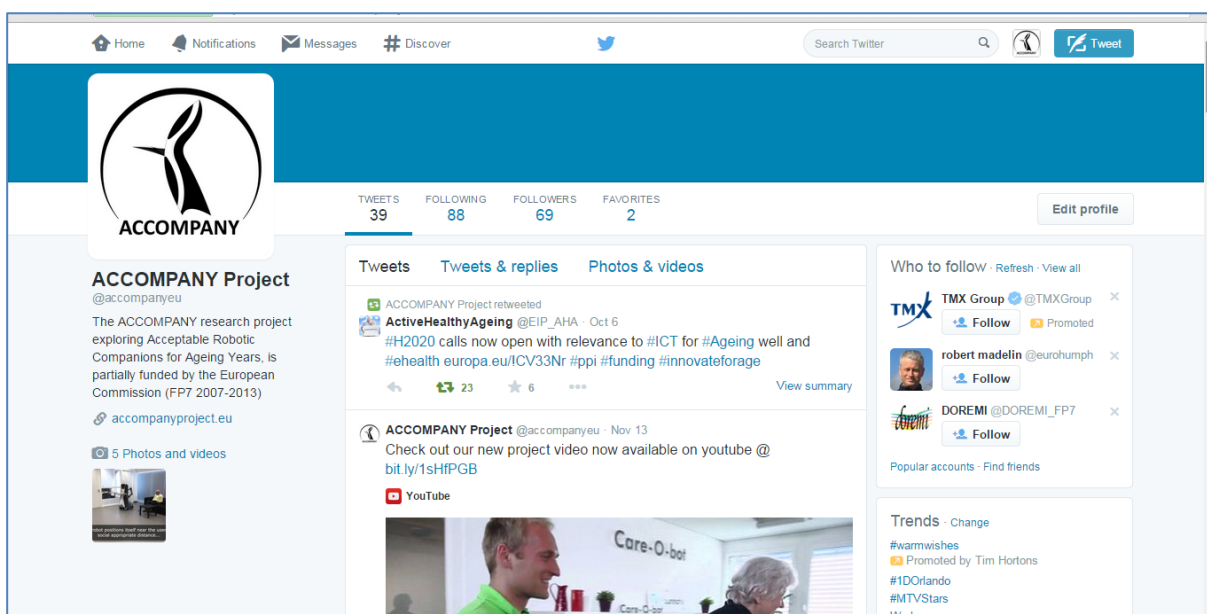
Home Notifications Messages # Discover

Search Twitter

Tweet

ACCOMPANY

TWEETS 39 FOLLOWING 88 FOLLOWERS 69 FAVORITES 2

Edit profile

ACCOMPANY Project
@accompanyeu

The ACCOMPANY research project exploring Acceptable Robotic Companions for Ageing Years, is partially funded by the European Commission (FP7 2007-2013)

accompanyproject.eu

5 Photos and videos

Tweets Tweets & replies Photos & videos

ACCOMPANY Project retweeted
ActiveHealthyAgeing @EIP_AHA · Oct 6
#H2020 calls now open with relevance to #ICT for #Ageing well and #ehealth europa.eu/!CV33Nr #ppi #funding #innovateforage

23 6

View summary

ACCOMPANY Project @accompanyeu · Nov 13
Check out our new project video now available on youtube @ bit.ly/1sHfPGB

YouTube

Care-O-bot

Who to follow · Refresh · View all

TMX Group @TMXGroup
Follow Promoted

robert madelin @eurohumph
Follow

DOREMI @DOREMI_FP7
Follow

Popular accounts · Find friends

Trends · Change
#warmwishes
Promoted by Tim Hortons
#1DOrlando
#MTVStars